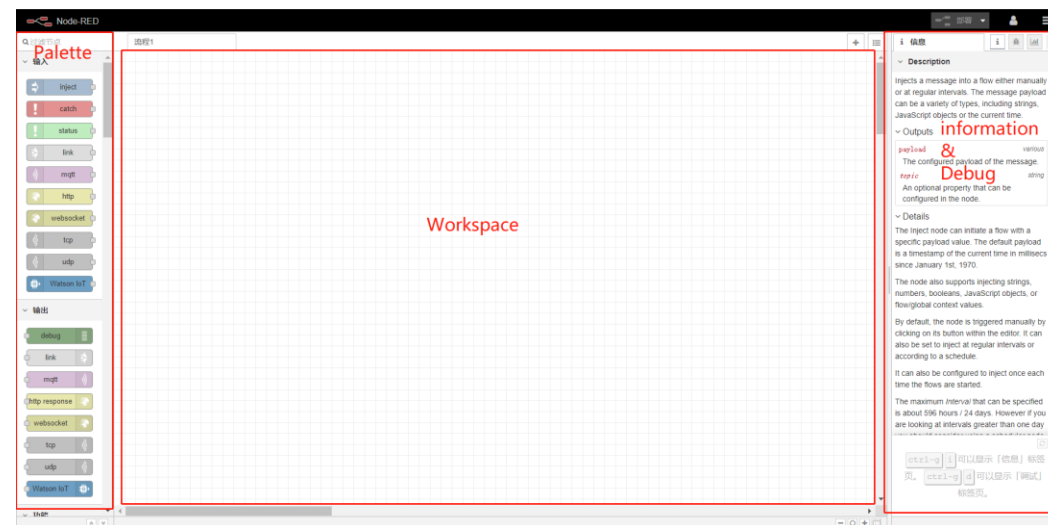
Node-RED

部署

Palette

过滤节点

输入

inject

catch

status

link

mqtt

http

websocket

tcp

udp

Watson IoT

输出

debug

link

mqtt

http response

websocket

tcp

udp

Watson IoT

功能

流程1

Workspace

信息

Description

Injects a message into a flow either manually or at regular intervals. The message payload can be a variety of types, including strings, JavaScript objects or the current time.

Outputs

information & Debug

payload various

The configured payload of the message.

topic string

An optional property that can be configured in the node.

Details

The Inject node can initiate a flow with a specific payload value. The default payload is a timestamp of the current time in millisecs since January 1st, 1970.

The node also supports injecting strings, numbers, booleans, JavaScript objects, or flow/global context values.

By default, the node is triggered manually by clicking on its button within the editor. It can also be set to inject at regular intervals or according to a schedule.

It can also be configured to inject once each time the flows are started.

The maximum Interval that can be specified is about 596 hours / 24 days. However if you are looking at intervals greater than one day

ctrl-g i 可以显示「信息」标签页。 ctrl-g d 可以显示「调试」标签页。